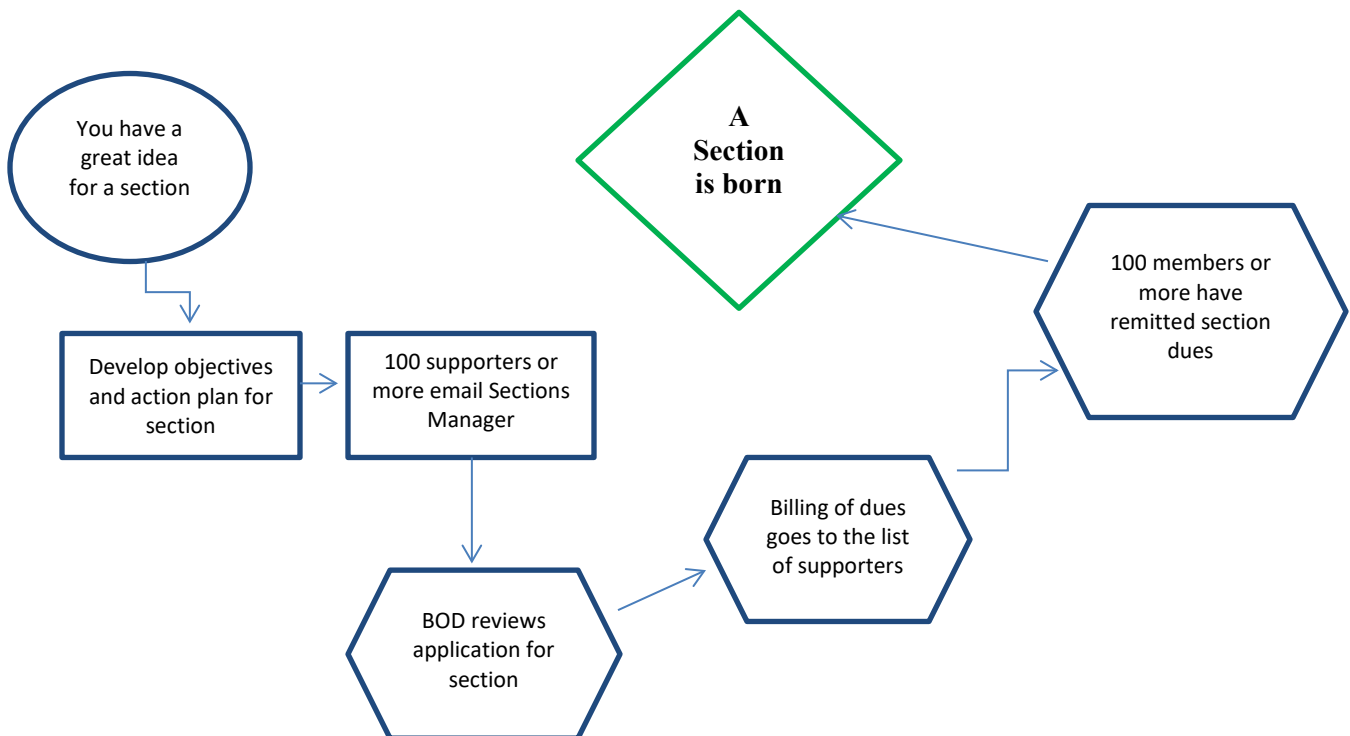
You have a great idea for a section

Develop objectives and action plan for section

100 supporters or more email Sections Manager

BOD reviews application for section

Billing of dues goes to the list of supporters

100 members or more have remitted section dues

A Section is born